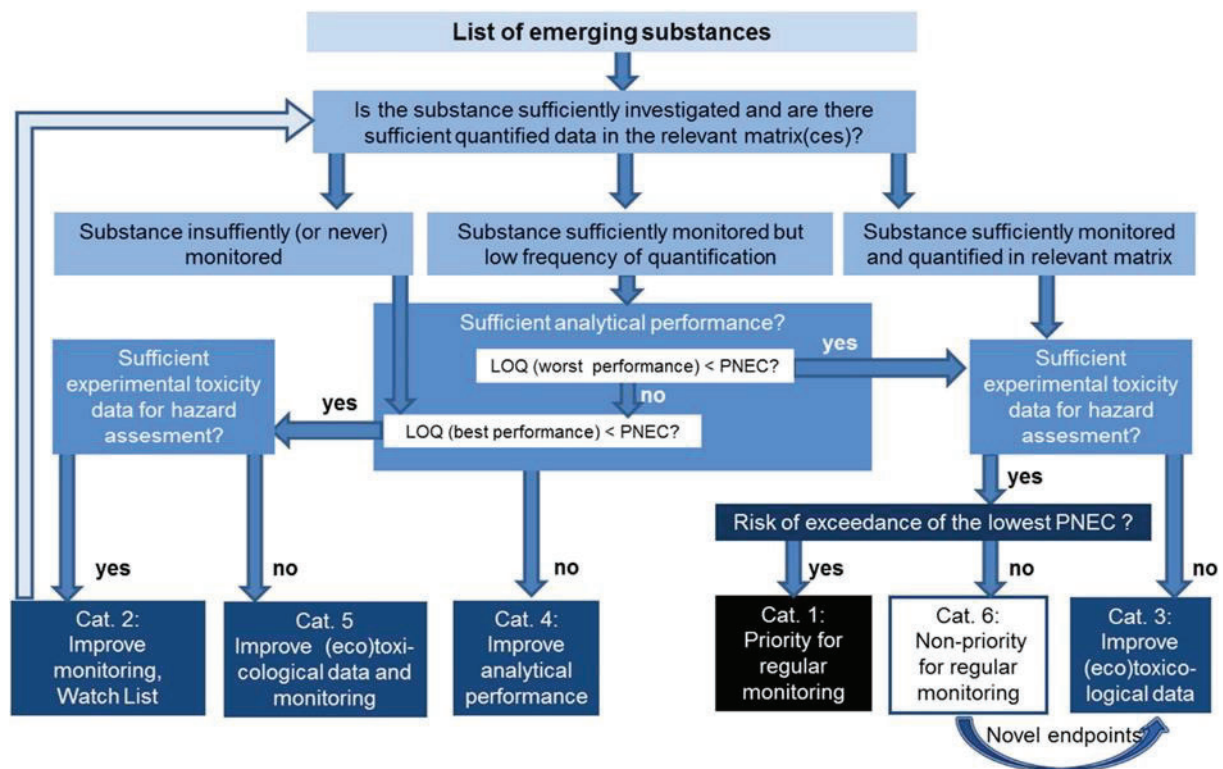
List of emerging substances

Is the substance sufficiently investigated and are there sufficient quantified data in the relevant matrix(ces)?

Substance insuffiently (or never) monitored

Substance sufficiently monitored but low frequency of quantification

Substance sufficiently monitored and quantified in relevant matrix

Sufficient analytical performance?

LOQ (worst performance) < PNEC?

yes

no

LOQ (best performance) < PNEC?

yes

Sufficient experimental toxicity data for hazard assesment?

Sufficient experimental toxicity data for hazard assesment?

yes

Risk of exceedance of the lowest PNEC ?

yes

no

no

yes

no

no

Cat. 2: Improve monitoring, Watch List

Cat. 5 Improve (eco)toxicological data and monitoring

Cat. 4: Improve analytical performance

Cat. 1: Priority for regular monitoring

Cat. 6: Non-priority for regular monitoring

Cat. 3: Improve (eco)toxicological data

Novel endpoints?